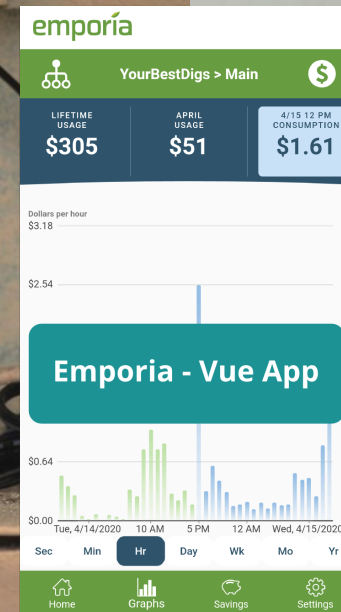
emporia

YourBestDigs > Main

LIFETIME USAGE
$305

APRIL USAGE
$51

4/15 12 PM CONSUMPTION
$1.61

Dollars per hour
$3.18

$2.54

Emporia - Vue App

$0.64

$0.00
Tue, 4/14/2020 10 AM 5 PM 12 AM Wed, 4/15/2020

Sec Min Hr Day Wk Mo Yr

Home Graphs Savings Settings